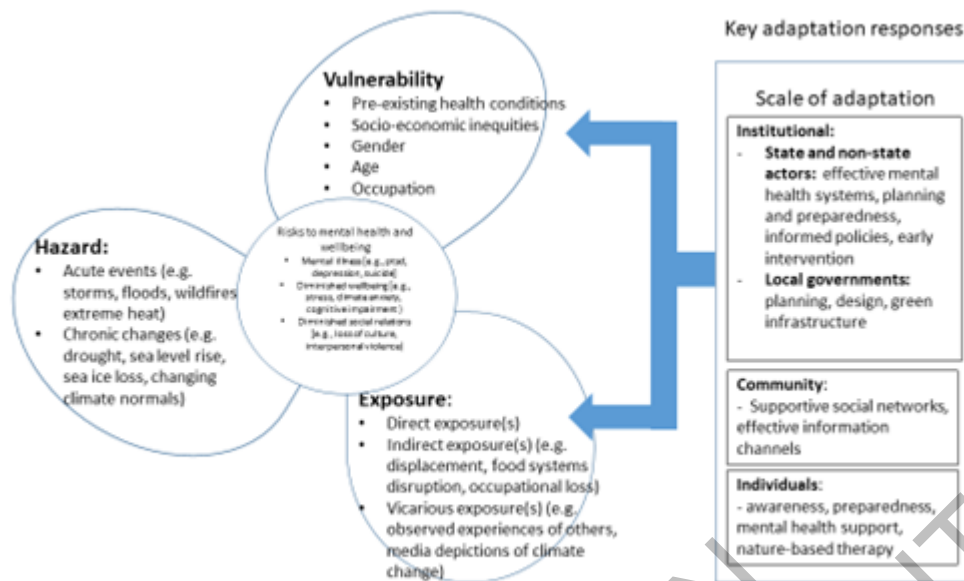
Key adaptation responses

Vulnerability
- Pre-existing health conditions
- Socio-economic inequities
- Gender
- Age
- Occupation

Hazard:
- Acute events (e.g. storms, floods, wildfires extreme heat)
- Chronic changes (e.g. drought, sea level rise, sea ice loss, changing climate normals)

Risks to mental health and wellbeing
- Mental illness (e.g., ptsd, depression, suicide)
- Diminished wellbeing (e.g., stress, climate anxiety, cognitive impairment)
- Diminished social relations (e.g., loss of culture, interpersonal violence)

Exposure:
- Direct exposure(s)
- Indirect exposure(s) (e.g. displacement, food systems disruption, occupational loss)
- Vicarious exposure(s) (e.g. observed experiences of others, media depictions of climate change)

Scale of adaptation

Institutional:
- State and non-state actors: effective mental health systems, planning and preparedness, informed policies, early intervention
- Local governments: planning, design, green infrastructure

Community:
- Supportive social networks, effective information channels

Individuals:
- awareness, preparedness, mental health support, nature-based therapy